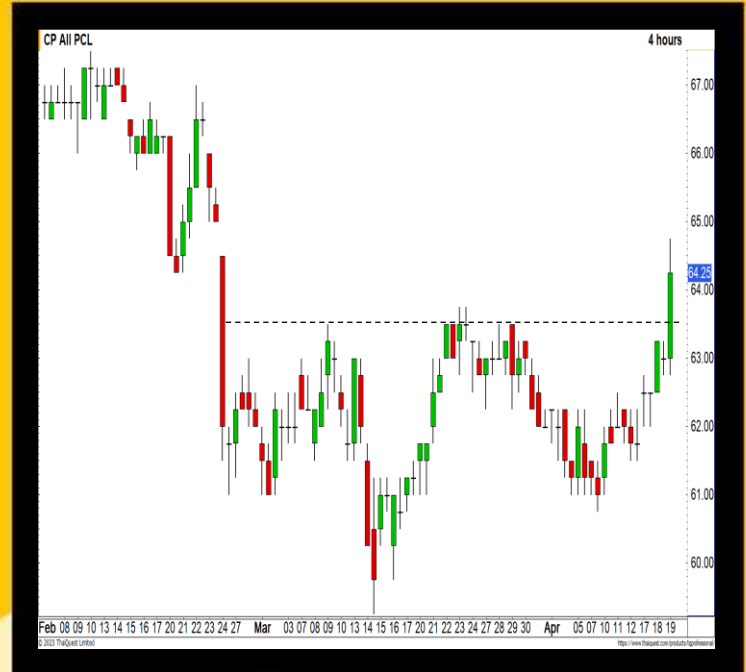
CP All PCL

4 hours

67.00
66.00
65.00
64.25
64.00
63.00
62.00
61.00
60.00

Feb 08 09 10 13 14 15 16 17 20 21 22 23 24 27 Mar 03 07 08 09 10 13 14 15 16 17 20 21 22 23 24 27 28 29 30 Apr 05 07 10 11 12 17 18 19

© 2023 ThaiQuest Limited

https://www.thaiquest.com/products/tqprofessional/